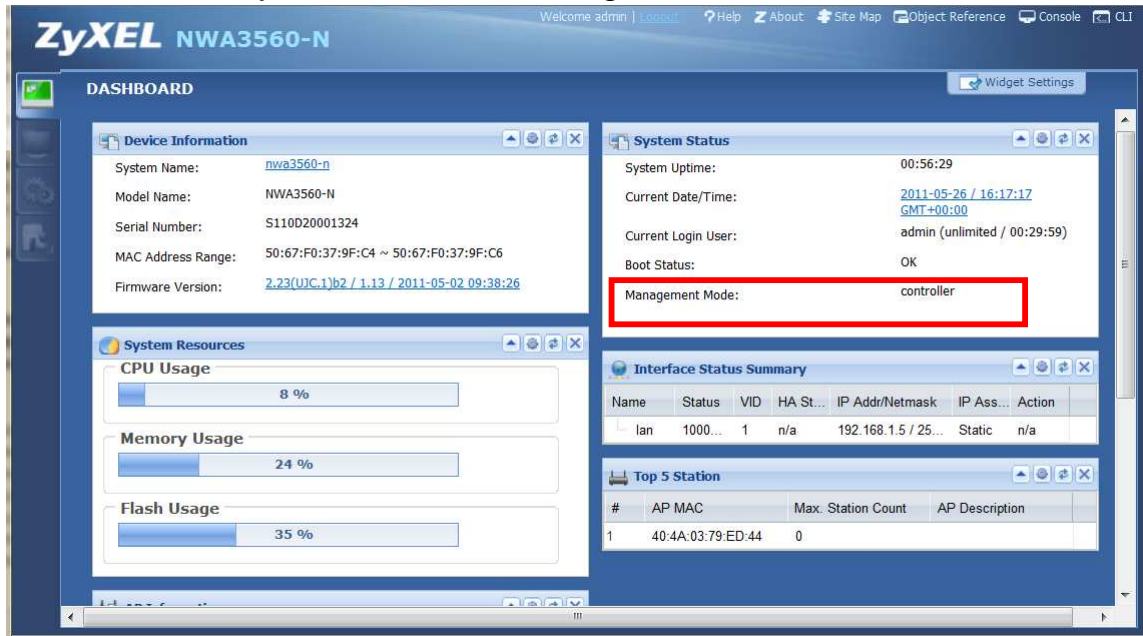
ZyXEL NWA3560-N

Welcome admin | Logout  Help  About  Site Map  Object Reference  Console  CLI

DASHBOARD

Widget Settings

Device Information

System Name: nwa3560-n
Model Name: NWA3560-N
Serial Number: S110D20001324
MAC Address Range: 50:67:F0:37:9F:C4 ~ 50:67:F0:37:9F:C6
Firmware Version: 2.23(UJC.1)b2 / 1.13 / 2011-05-02 09:38:26

System Status

System Uptime: 00:56:29
Current Date/Time: 2011-05-26 / 16:17:17 GMT+00:00
Current Login User: admin (unlimited / 00:29:59)
Boot Status: OK
Management Mode: controller

System Resources

CPU Usage
8 %

Memory Usage
24 %

Flash Usage
35 %

Interface Status Summary

| Name | Status | VID | HA St... | IP Addr/Netmask | IP Ass... | Action |
|---|---|---|---|---|---|---|
| lan | 1000... | 1 | n/a | 192.168.1.5 / 25... | Static | n/a |

Top 5 Station

| # | AP MAC | Max. Station Count | AP Description |
|---|---|---|---|
| 1 | 40:4A:03:79:ED:44 | 0 | |

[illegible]